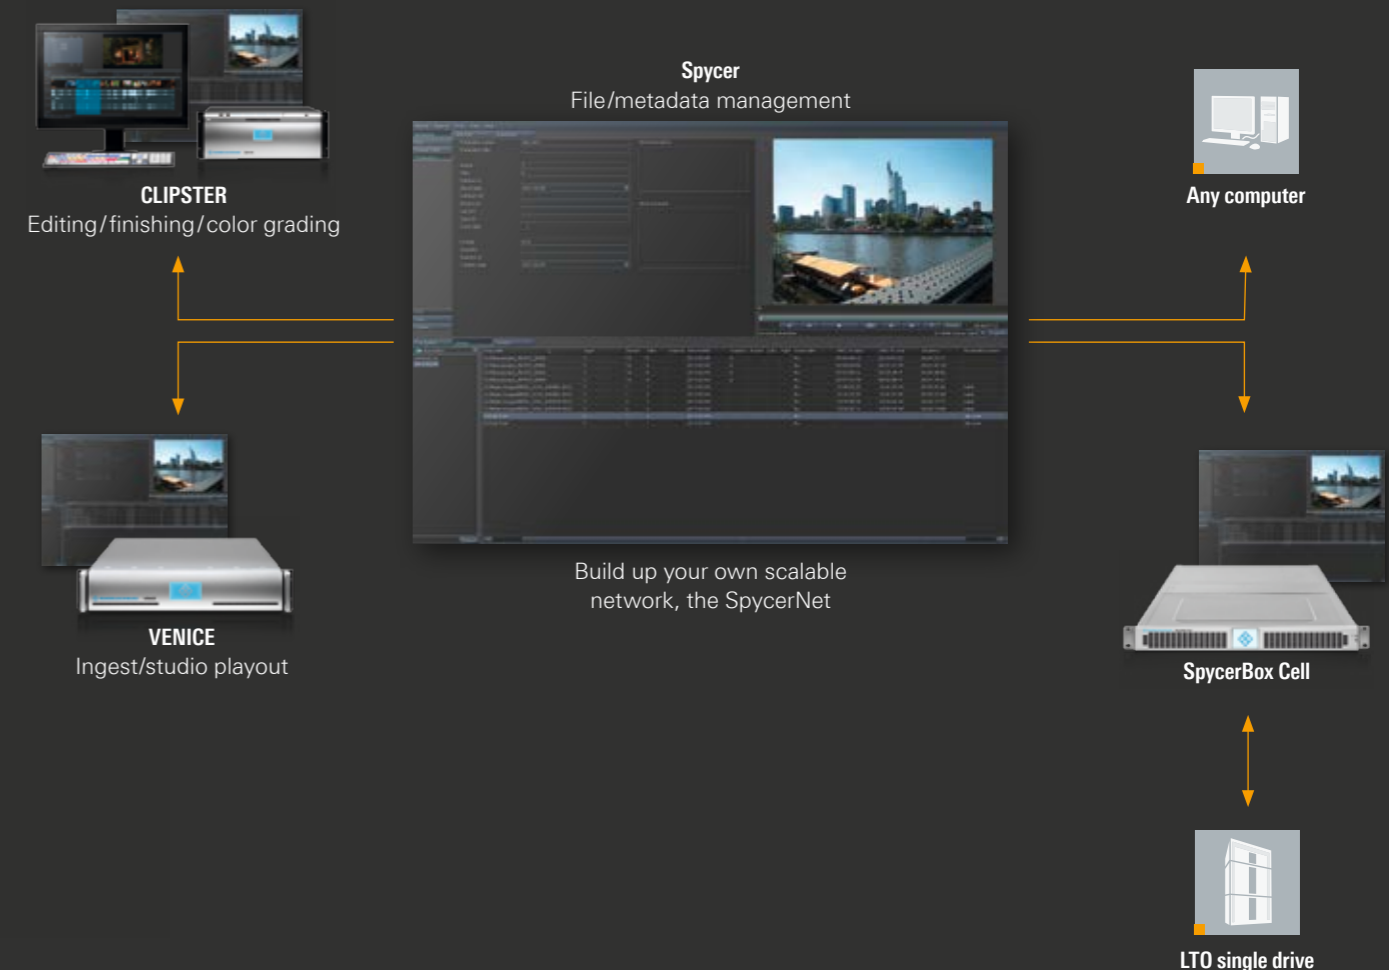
CLIPSTER
Editing/finishing/color grading

Spycer
File/metadata management

Any computer

VENICE
Ingest/studio playout

Build up your own scalable network, the SpycerNet

SpycerBox Cell

LTO single drive